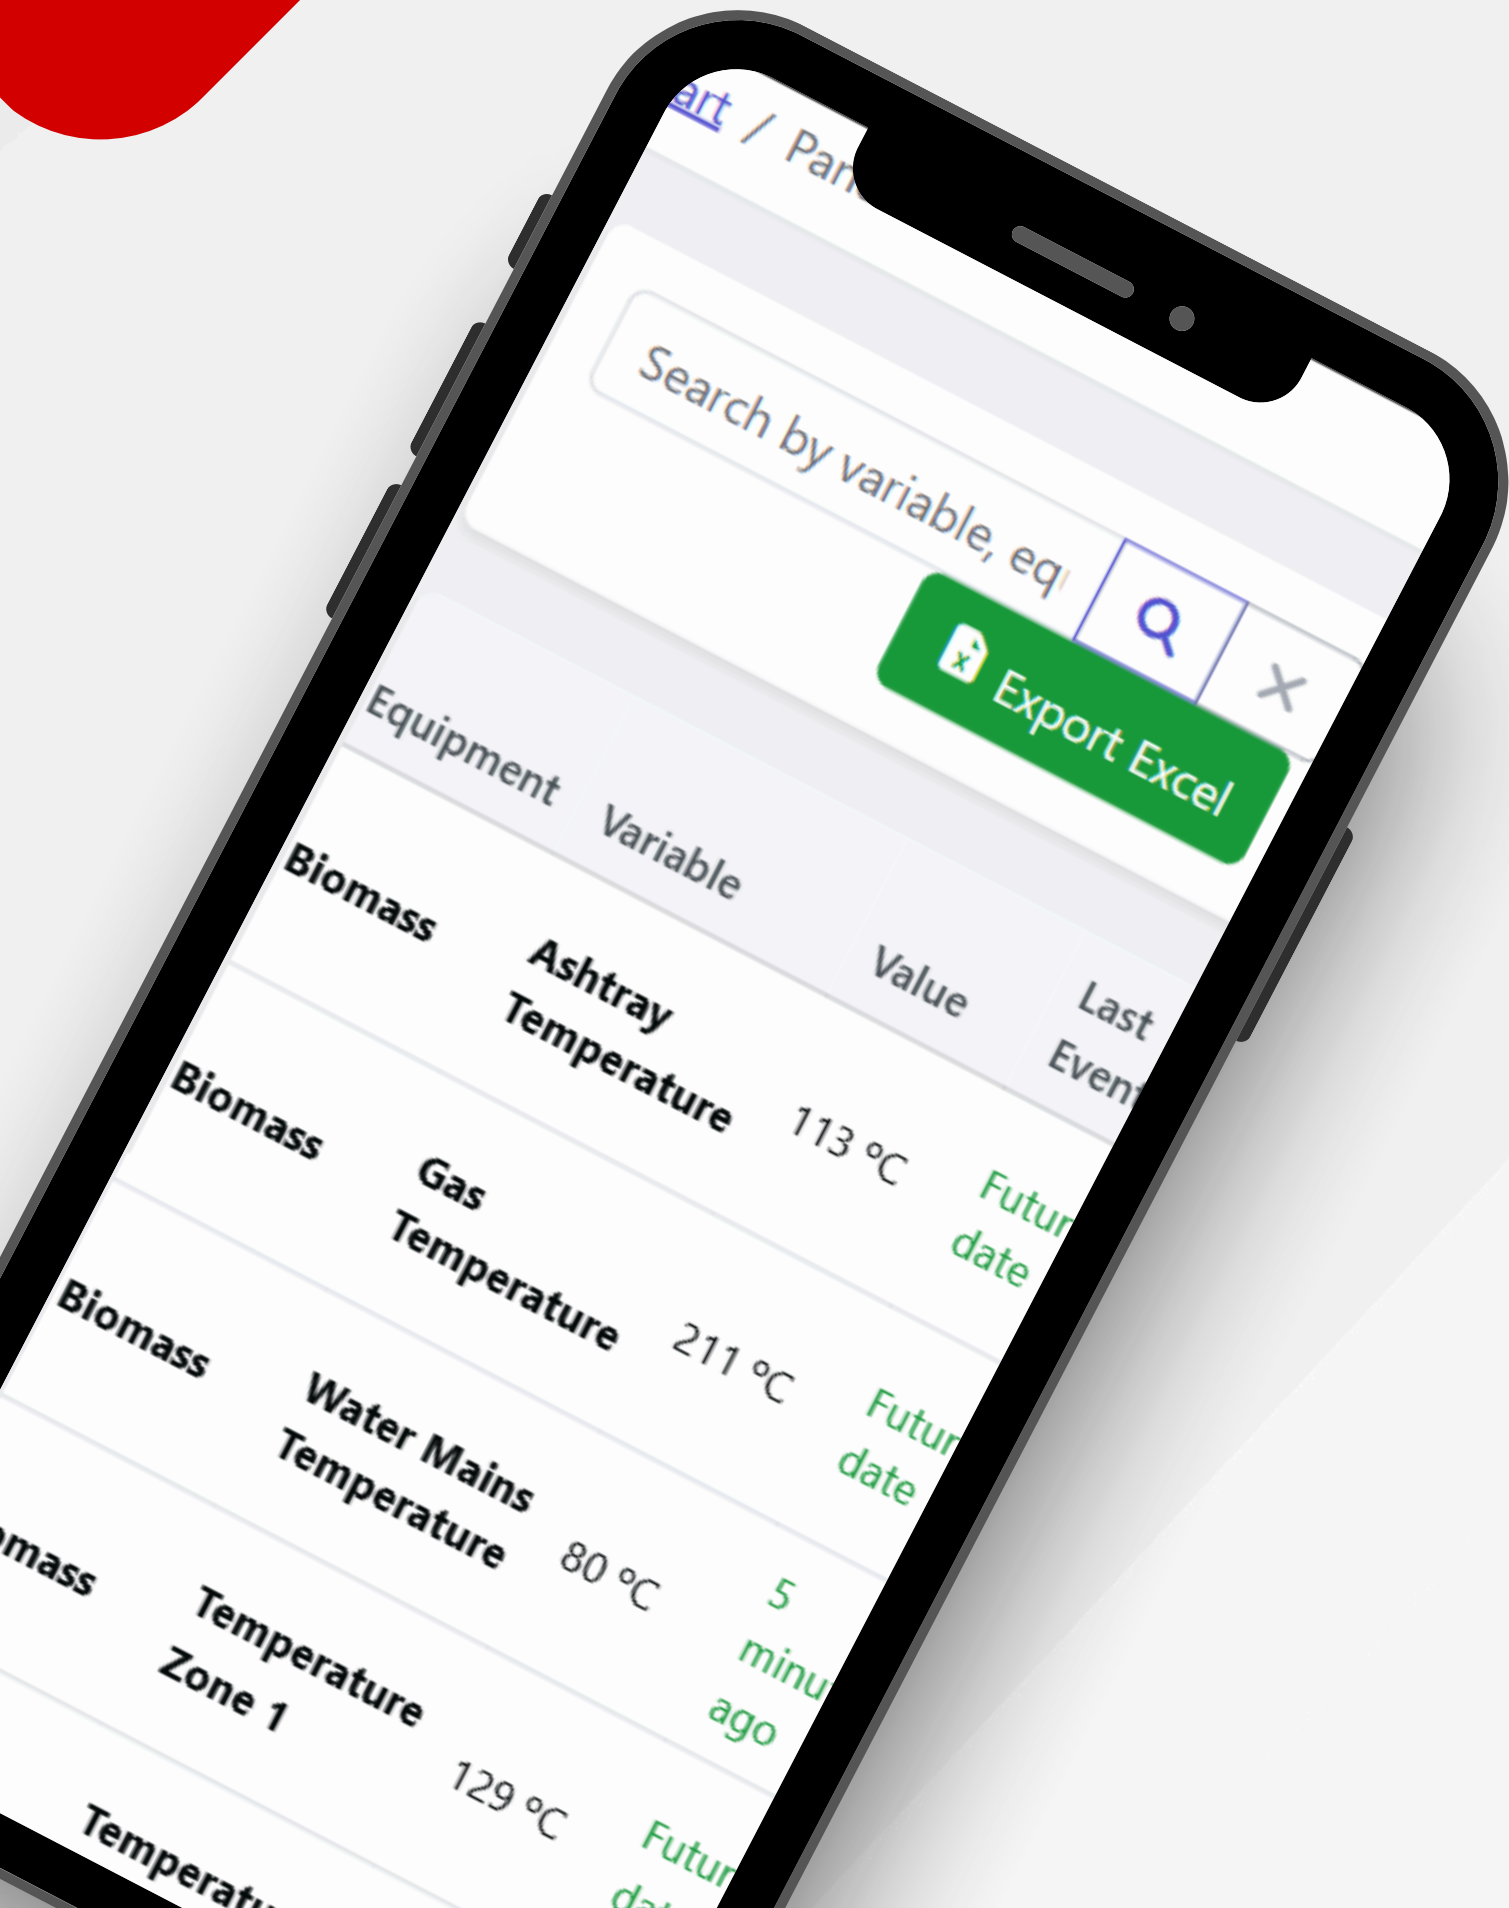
art / Par

Search by variable, eq

Export Excel

| Equipment | Variable | Value | Last Event |
|---|---|---|---|
| Biomass | Ashtray Temperature | 113 °C | Futur date |
| Biomass | Gas Temperature | 211 °C | Futur date |
| Biomass | Water Mains Temperature | 80 °C | 5 minu ago |
| mass | Temperature Zone 1 | 129 °C | Futur da |
| | Temperatu | | |